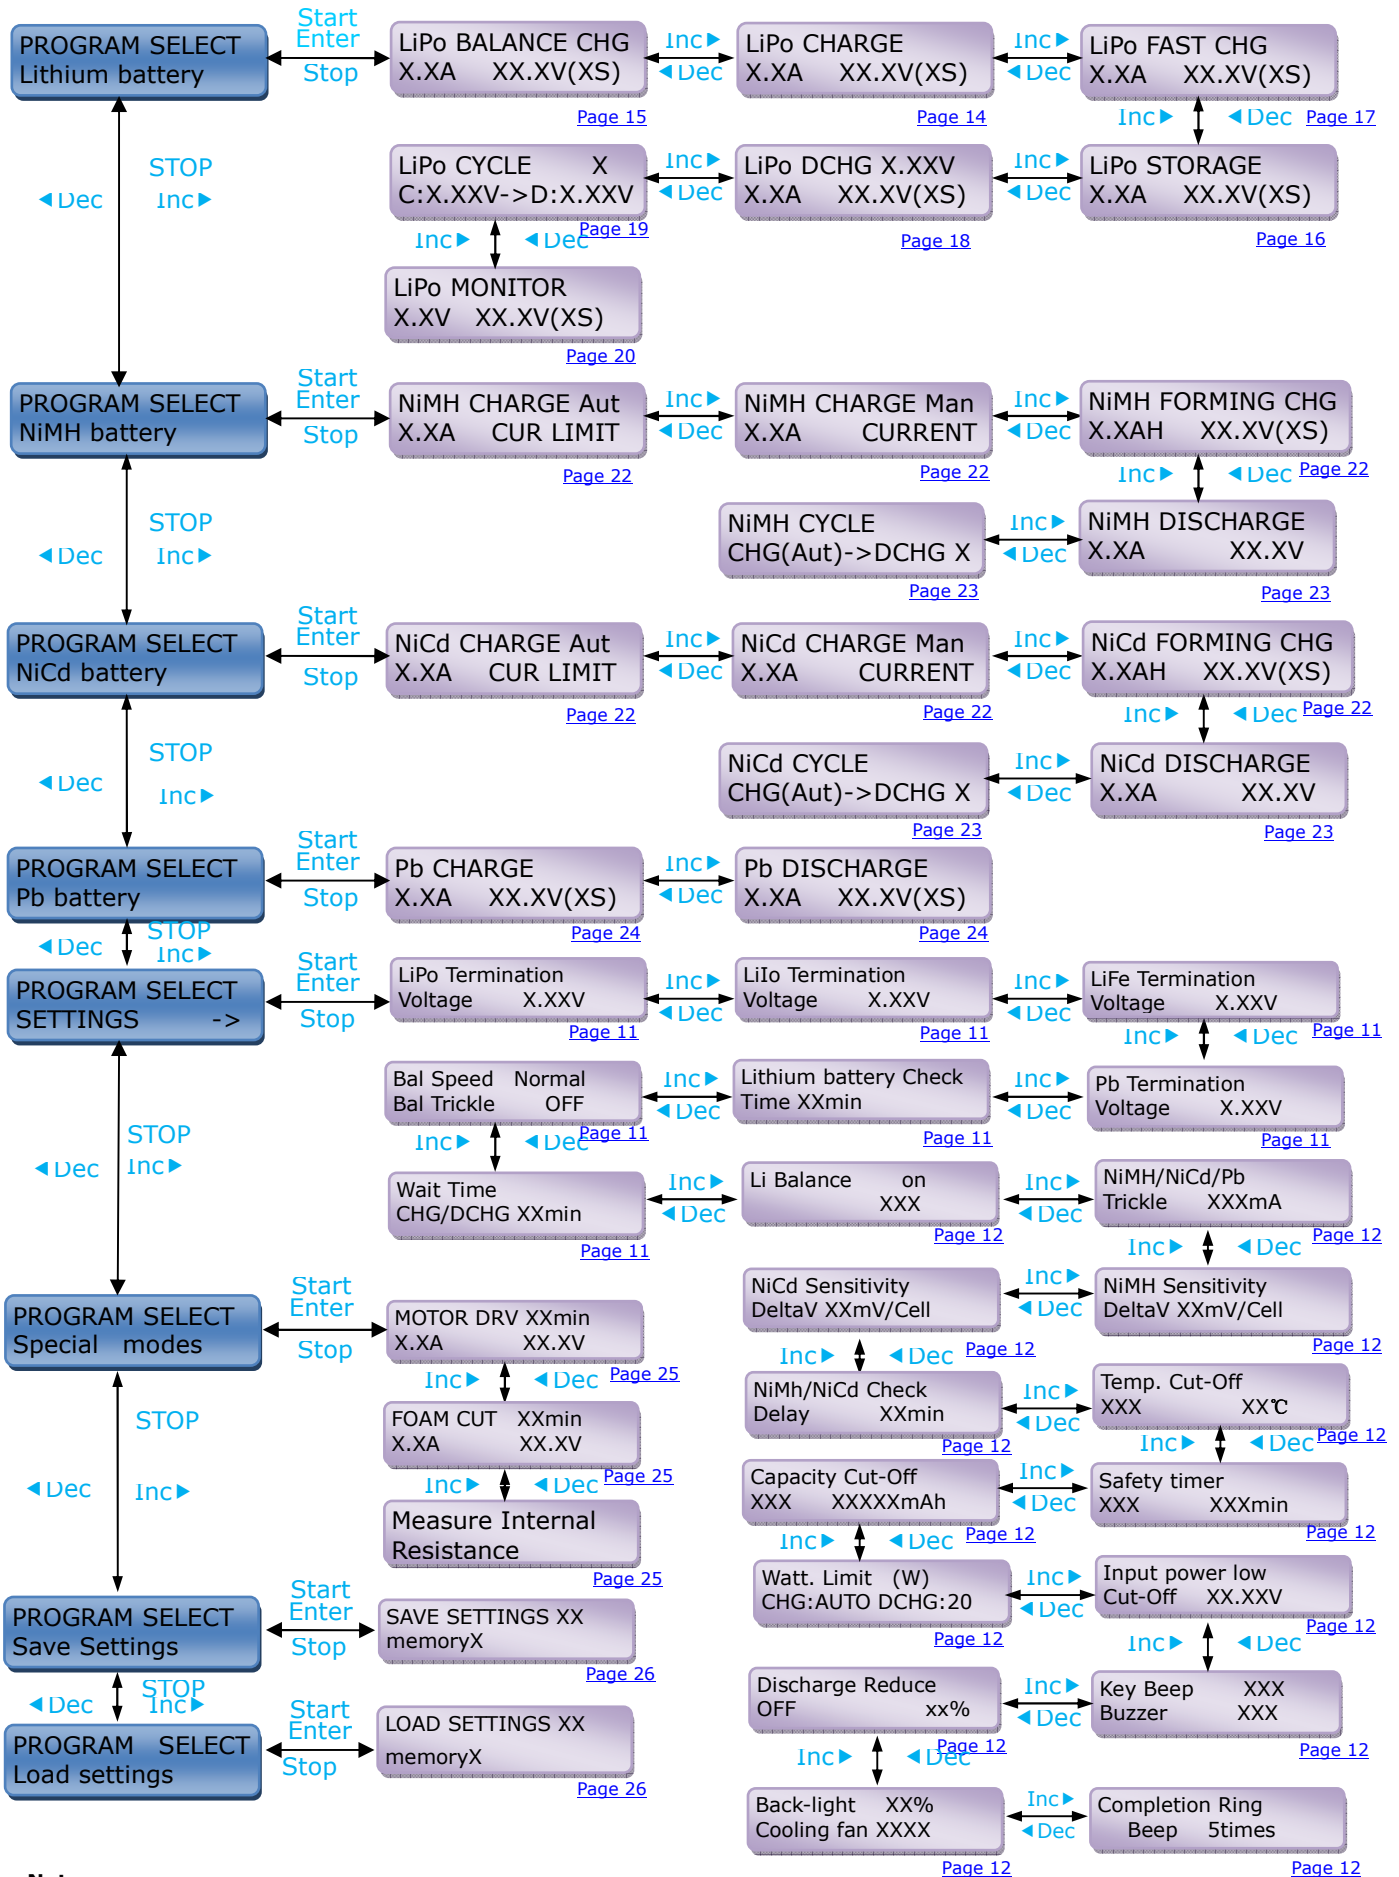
PROGRAM SELECT Lithium battery
Start Enter
Stop
LiPo BALANCE CHG X.XA XX.XV(XS)
Page 15
Inc Dec
LiPo CHARGE X.XA XX.XV(XS)
Page 14
Inc Dec
LiPo FAST CHG X.XA XX.XV(XS)
Page 17
Inc Dec
STOP
Dec Inc
LiPo CYCLE X C:X.XXV->D:X.XXV
Page 19
Inc Dec
LiPo DCHG X.XXV X.XA XX.XV(XS)
Page 18
Inc Dec
LiPo STORAGE X.XA XX.XV(XS)
Page 16
Inc Dec
LiPo MONITOR X.XV XX.XV(XS)
Page 20

PROGRAM SELECT NiMH battery
Start Enter
Stop
NiMH CHARGE Aut X.XA CUR LIMIT
Page 22
Inc Dec
NiMH CHARGE Man X.XA CURRENT
Page 22
Inc Dec
NiMH FORMING CHG X.XAH XX.XV(XS)
Page 22
Inc Dec
STOP
Dec Inc
NiMH CYCLE CHG(Aut)->DCHG X
Page 23
Inc Dec
NiMH DISCHARGE X.XA XX.XV
Page 23

PROGRAM SELECT NiCd battery
Start Enter
Stop
NiCd CHARGE Aut X.XA CUR LIMIT
Page 22
Inc Dec
NiCd CHARGE Man X.XA CURRENT
Page 22
Inc Dec
NiCd FORMING CHG X.XAH XX.XV(XS)
Page 22
Inc Dec
STOP
Dec Inc
NiCd CYCLE CHG(Aut)->DCHG X
Page 23
Inc Dec
NiCd DISCHARGE X.XA XX.XV
Page 23

PROGRAM SELECT Pb battery
Start Enter
Stop
Pb CHARGE X.XA XX.XV(XS)
Page 24
Inc Dec
Pb DISCHARGE X.XA XX.XV(XS)
Page 24
STOP
Dec Inc

PROGRAM SELECT SETTINGS ->
Start Enter
Stop
LiPo Termination Voltage X.XXV
Page 11
Inc Dec
LiIo Termination Voltage X.XXV
Page 11
Inc Dec
LiFe Termination Voltage X.XXV
Page 11
Inc Dec
Bal Speed Normal Bal Trickle OFF
Page 11
Inc Dec
Lithium battery Check Time XXmin
Page 11
Inc Dec
Pb Termination Voltage X.XXV
Page 11
STOP
Dec Inc
Inc Dec
Wait Time CHG/DCHG XXmin
Page 11
Inc Dec
Li Balance on XXX
Page 12
Inc Dec
NiMH/NiCd/Pb Trickle XXXmA
Page 12
Inc Dec
NiCd Sensitivity DeltaV XXmV/Cell
Inc Dec
NiMH Sensitivity DeltaV XXmV/Cell
Page 12
Inc Dec
Page 12
NiMh/NiCd Check Delay XXmin
Page 12
Inc Dec
Temp. Cut-Off XXX XX℃
Page 12
Inc Dec
Capacity Cut-Off XXX XXXXXmAh
Page 12
Inc Dec
Safety timer XXX XXXmin
Page 12
Inc Dec
Watt. Limit (W) CHG:AUTO DCHG:20
Page 12
Inc Dec
Input power low Cut-Off XX.XXV
Page 12
Inc Dec
Discharge Reduce OFF xx%
Page 12
Inc Dec
Key Beep XXX Buzzer XXX
Page 12
Inc Dec
Back-light XX% Cooling fan XXXX
Page 12
Inc Dec
Completion Ring Beep 5times
Page 12

PROGRAM SELECT Special modes
Start Enter
Stop
MOTOR DRV XXmin X.XA XX.XV
Page 25
Inc Dec
FOAM CUT XXmin X.XA XX.XV
Page 25
Inc Dec
Measure Internal Resistance
Page 25
STOP
Dec Inc

PROGRAM SELECT Save Settings
Start Enter
Stop
SAVE SETTINGS XX memoryX
Page 26
STOP
Dec Inc
PROGRAM SELECT Load settings
Start Enter
Stop
LOAD SETTINGS XX memoryX
Page 26